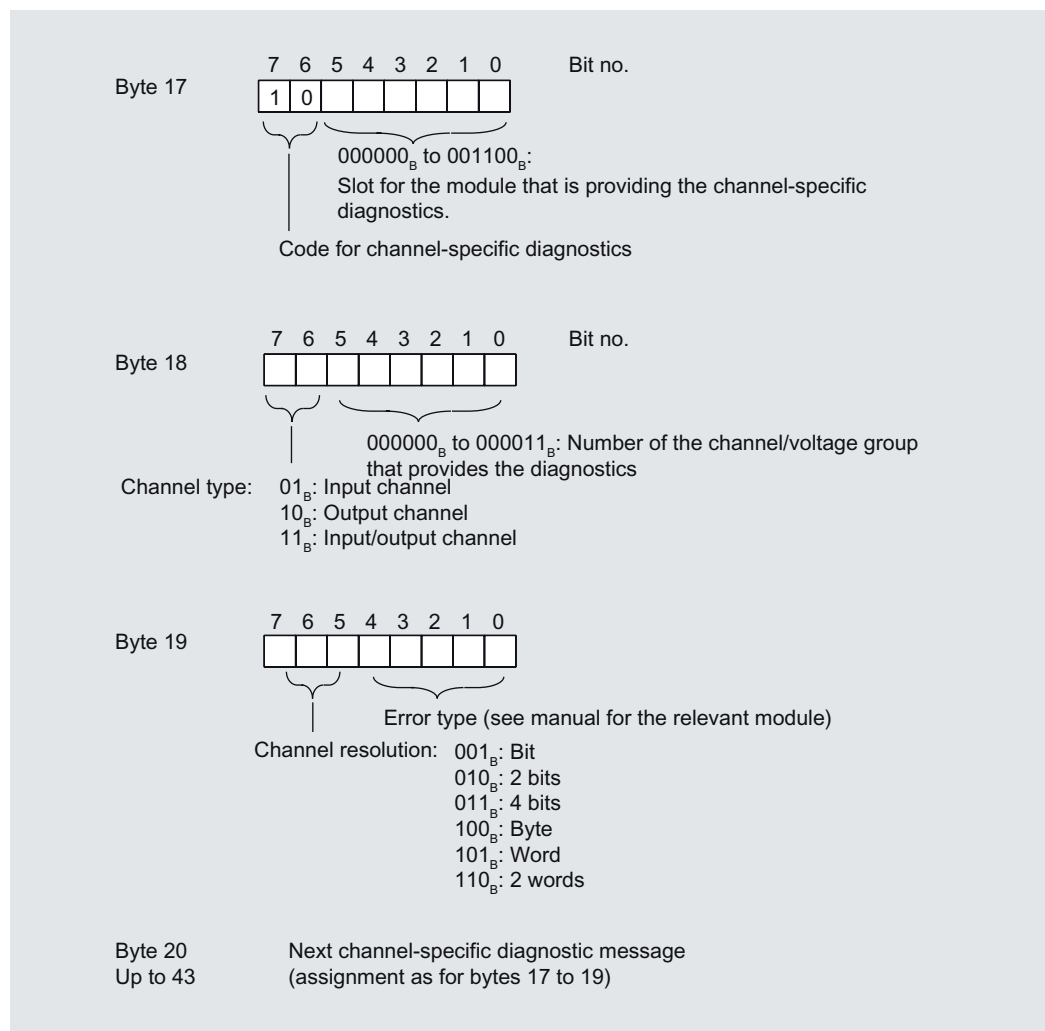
Byte 17

7 6 5 4 3 2 1 0 Bit no.

1 0

$000000_B$ to $001100_B$:
Slot for the module that is providing the channel-specific diagnostics.

Code for channel-specific diagnostics

Byte 18

7 6 5 4 3 2 1 0 Bit no.

$000000_B$ to $000011_B$: Number of the channel/voltage group that provides the diagnostics

Channel type: $01_B$: Input channel
$10_B$: Output channel
$11_B$: Input/output channel

Byte 19

7 6 5 4 3 2 1 0

Error type (see manual for the relevant module)

Channel resolution: $001_B$: Bit
$010_B$: 2 bits
$011_B$: 4 bits
$100_B$: Byte
$101_B$: Word
$110_B$: 2 words

Byte 20 Up to 43
Next channel-specific diagnostic message (assignment as for bytes 17 to 19)